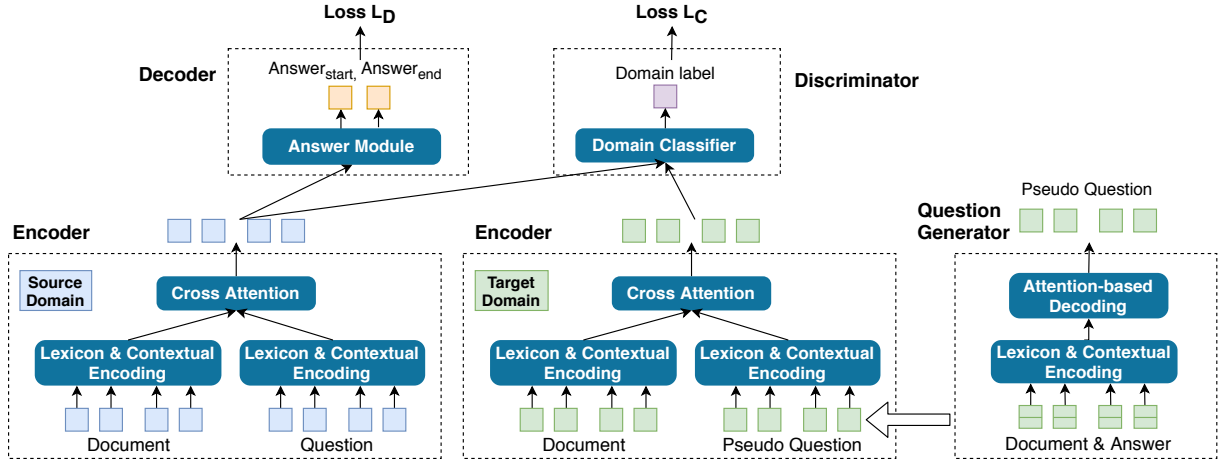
Loss $L_D$

Decoder

$Answer_{start}$, $Answer_{end}$

Answer Module

Loss $L_C$

Domain label

Discriminator

Domain Classifier

Encoder

Source Domain

Cross Attention

Lexicon & Contextual Encoding

Lexicon & Contextual Encoding

Document

Question

Encoder

Target Domain

Cross Attention

Lexicon & Contextual Encoding

Lexicon & Contextual Encoding

Document

Pseudo Question

Pseudo Question

Question Generator

Attention-based Decoding

Lexicon & Contextual Encoding

Document & Answer